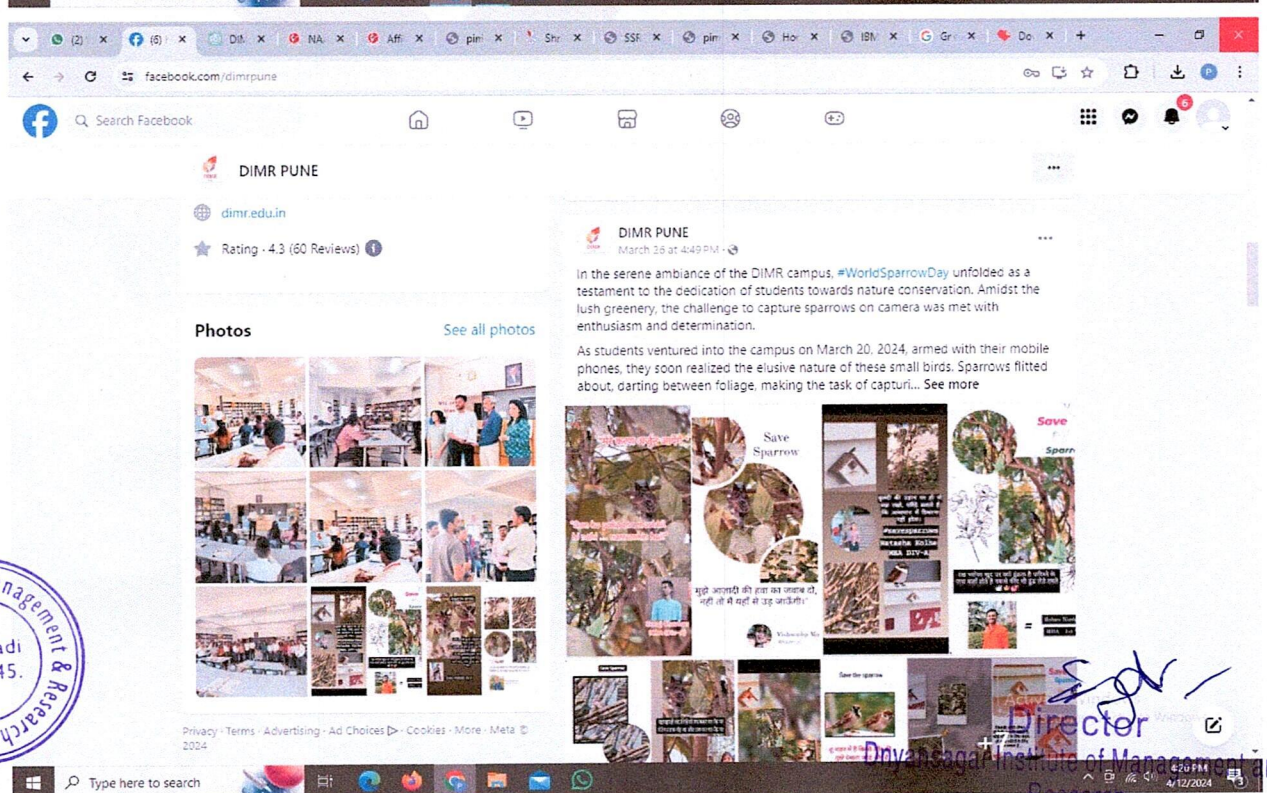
(2) (6) DI NA Aff pin Shr SSF pin Hor IBM Gr Do

facebook.com/dimrpune

Search Facebook

6

DIMR PUNE

dimr.edu.in

Rating · 4.3 (60 Reviews)

Photos

See all photos

DIMR PUNE

March 26 at 4:49 PM ·

In the serene ambiance of the DIMR campus, #WorldSparrowDay unfolded as a testament to the dedication of students towards nature conservation. Amidst the lush greenery, the challenge to capture sparrows on camera was met with enthusiasm and determination.

As students ventured into the campus on March 20, 2024, armed with their mobile phones, they soon realized the elusive nature of these small birds. Sparrows flitted about, darting between foliage, making the task of capturi... See more

Save Sparrow

Save Sparr

मुझे आजादी की हवा का जवाब दो, नहीं तो मैं यहाँ से उड़ जाऊँगी।

#savesparrows

Natasha Kolhe MBA DIV-A

Save the sparrow

+7

Privacy · Terms · Advertising · Ad Choices · Cookies · More · Meta © 2024

Type here to search

4:20 PM 4/12/2024

Director

Dnyansagar Institute of Management and Research

nagement & Research

adi

45.